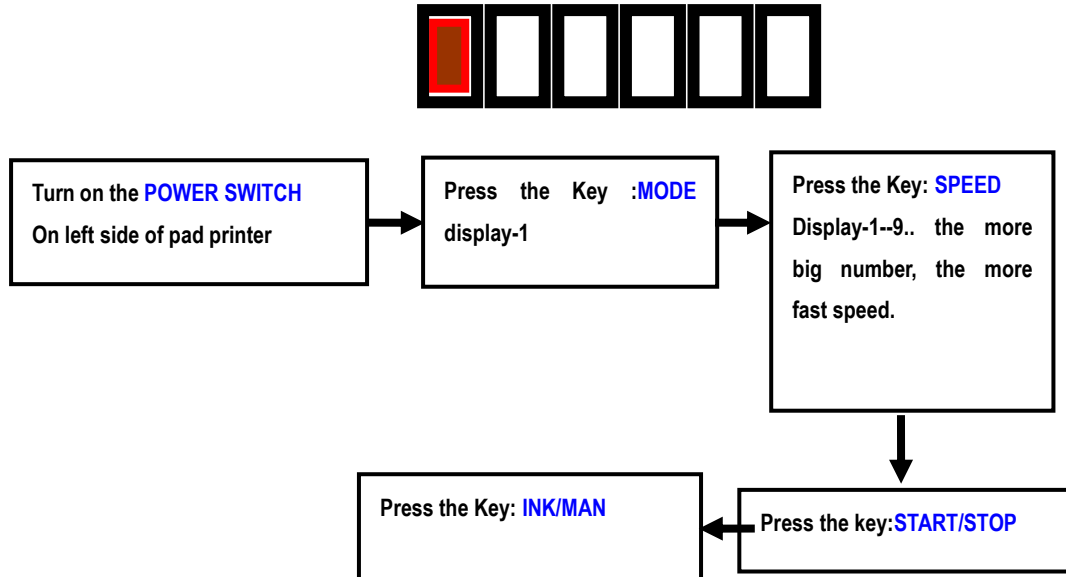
Turn on the POWER SWITCH
On left side of pad printer

Press the Key :MODE display-1

Press the Key: SPEED
Display-1--9.. the more big number, the more fast speed.

Press the key:START/STOP

Press the Key: INK/MAN